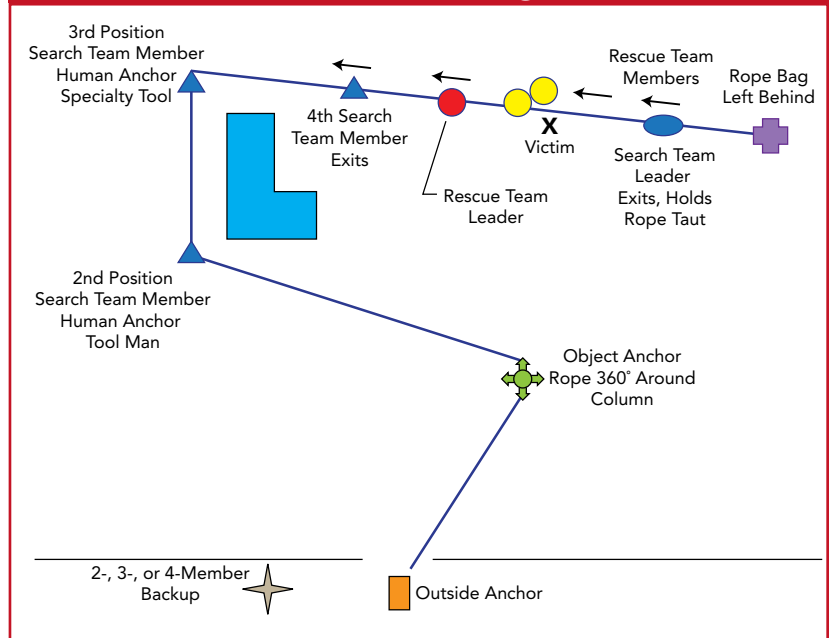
3rd Position
Search Team Member
Human Anchor
Specialty Tool

4th Search
Team Member
Exits

Rescue Team
Leader

X
Victim

Rescue Team
Members

Search Team
Leader
Exits, Holds
Rope Taut

Rope Bag
Left Behind

2nd Position
Search Team Member
Human Anchor
Tool Man

Object Anchor
Rope 360° Around
Column

2-, 3-, or 4-Member
Backup

Outside Anchor